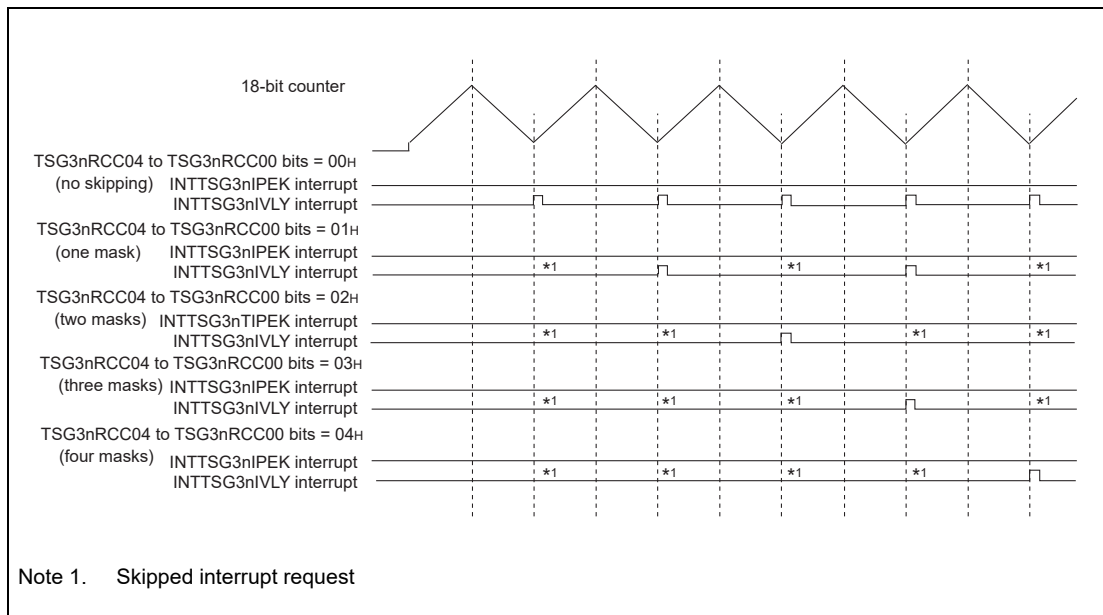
18-bit counter

TSG3nRCC04 to TSG3nRCC00 bits = 00H
(no skipping) INTTSG3nIPEK interrupt
INTTSG3nIVLY interrupt

TSG3nRCC04 to TSG3nRCC00 bits = 01H
(one mask) INTTSG3nIPEK interrupt
INTTSG3nIVLY interrupt
*1 *1 *1

TSG3nRCC04 to TSG3nRCC00 bits = 02H
(two masks) INTTSG3nTIPEK interrupt
INTTSG3nIVLY interrupt
*1 *1 *1 *1

TSG3nRCC04 to TSG3nRCC00 bits = 03H
(three masks) INTTSG3nIPEK interrupt
INTTSG3nIVLY interrupt
*1 *1 *1 *1

TSG3nRCC04 to TSG3nRCC00 bits = 04H
(four masks) INTTSG3nIPEK interrupt
INTTSG3nIVLY interrupt
*1 *1 *1 *1

Note 1. Skipped interrupt request